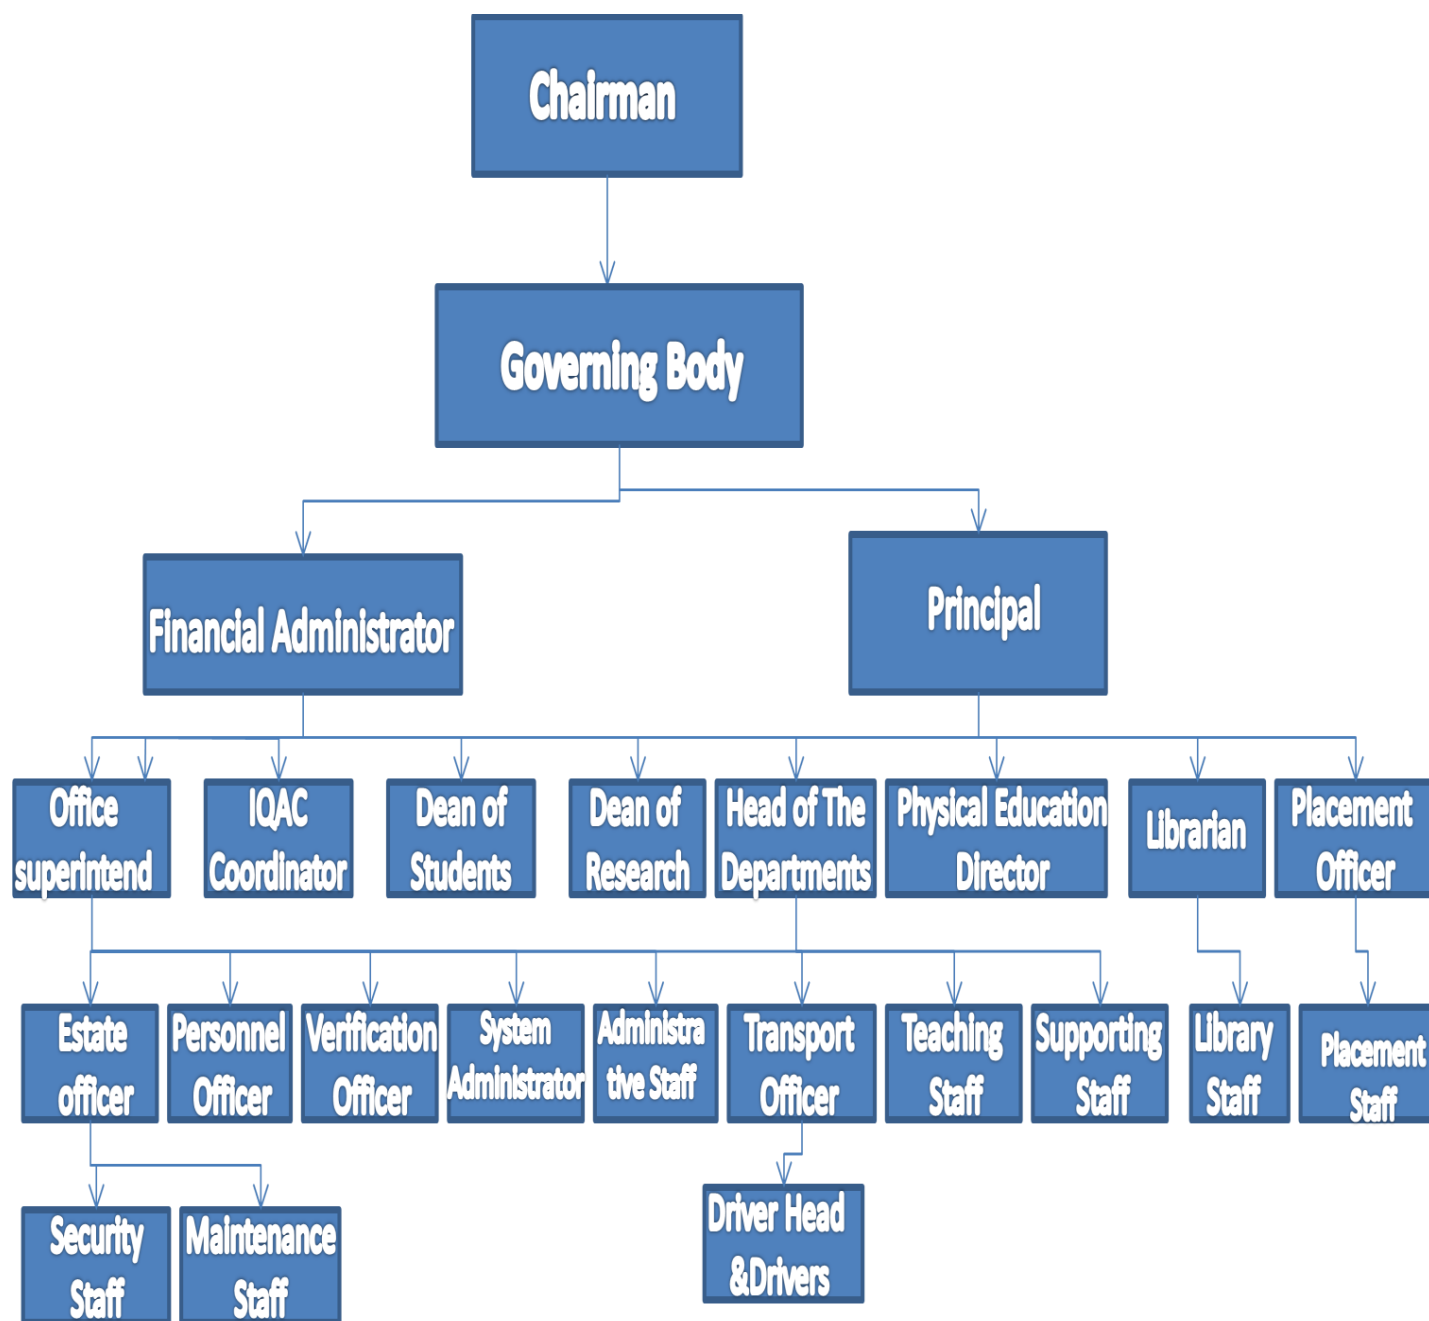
Chairman

Governing Body

Financial Administrator

Principal

Office superintend

IQAC Coordinator

Dean of Students

Dean of Research

Head of The Departments

Physical Education Director

Librarian

Placement Officer

Estate officer

Personnel Officer

Verification Officer

System Administrator

Administra tive Staff

Transport Officer

Teaching Staff

Supporting Staff

Library Staff

Placement Staff

Security Staff

Maintenance Staff

Driver Head &Drivers